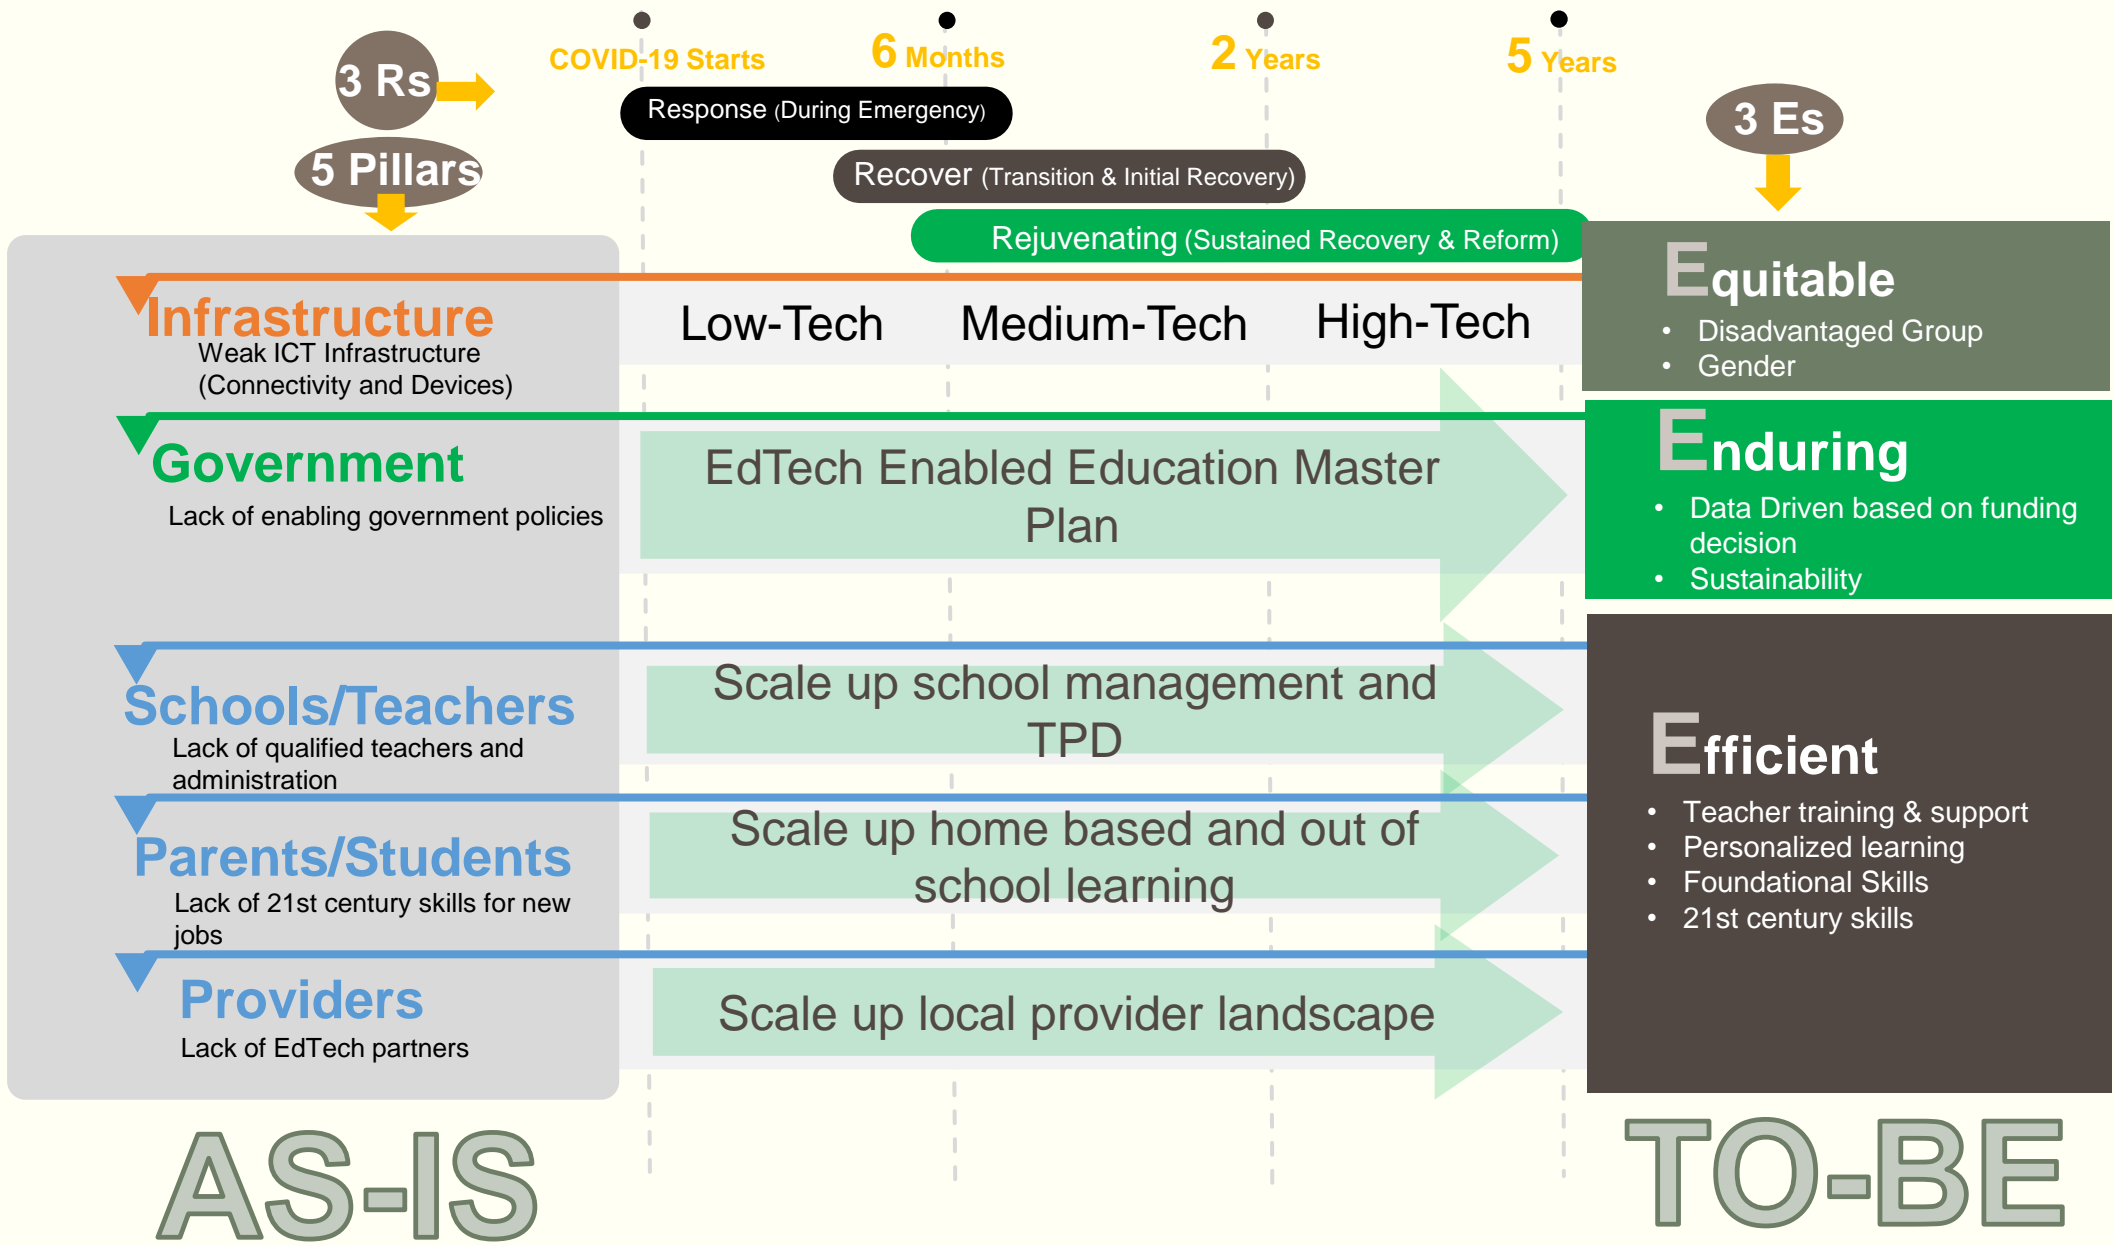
3 Rs

5 Pillars

COVID-19 Starts

6 Months

2 Years

5 Years

Response (During Emergency)

Recover (Transition & Initial Recovery)

Rejuvenating (Sustained Recovery & Reform)

3 Es

Infrastructure
Weak ICT Infrastructure (Connectivity and Devices)

Low-Tech

Medium-Tech

High-Tech

Equitable
• Disadvantaged Group
• Gender

Government
Lack of enabling government policies

EdTech Enabled Education Master Plan

Enduring
• Data Driven based on funding decision
• Sustainability

Schools/Teachers
Lack of qualified teachers and administration

Scale up school management and TPD

Parents/Students
Lack of 21st century skills for new jobs

Scale up home based and out of school learning

Providers
Lack of EdTech partners

Scale up local provider landscape

Efficient
• Teacher training & support
• Personalized learning
• Foundational Skills
• 21st century skills

AS-IS

TO-BE